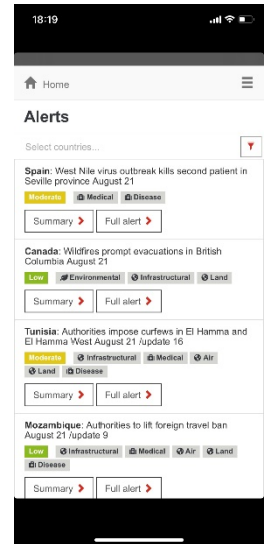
18:19

Home

Alerts

Select countries...

Spain: West Nile virus outbreak kills second patient in Seville province August 21

Moderate Medical Disease

Summary Full alert

Canada: Wildfires prompt evacuations in British Columbia August 21

Low Environmental Infrastructural Land

Summary Full alert

Tunisia: Authorities impose curfews in El Hamma and El Hamma West August 21 /update 16

Moderate Infrastructural Medical Air Land Disease

Summary Full alert

Mozambique: Authorities to lift foreign travel ban August 21 /update 9

Low Infrastructural Medical Air Land Disease

Summary Full alert